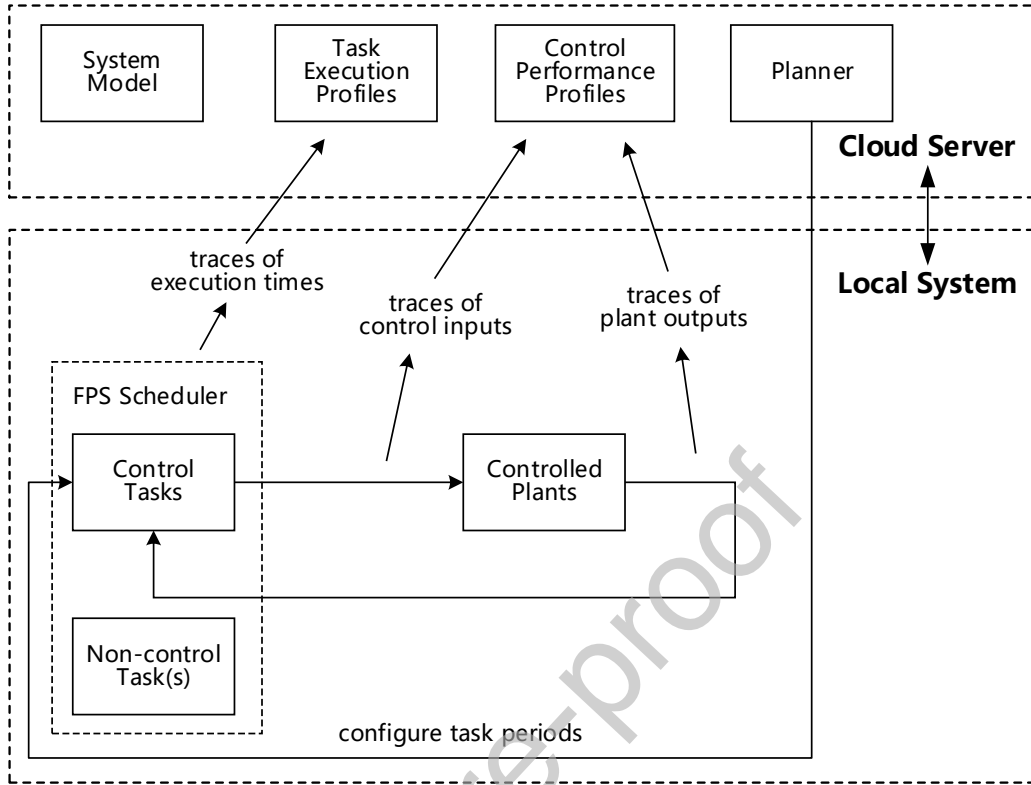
System Model

Task Execution Profiles

Control Performance Profiles

Planner

Cloud Server

Local System

traces of execution times

traces of control inputs

traces of plant outputs

FPS Scheduler

Control Tasks

Controlled Plants

Non-control Task(s)

configure task periods

Journal Pre-proof